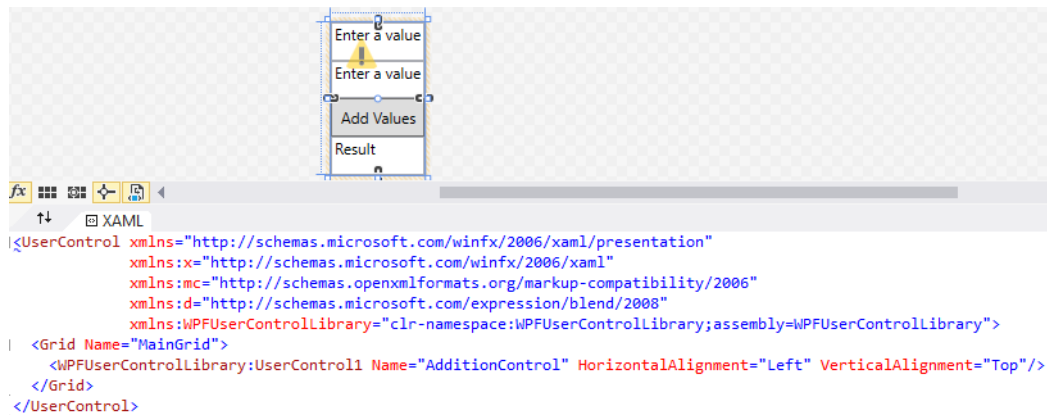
Enter a value

Enter a value

Add Values

Result

fx

XAML

<UserControl xmlns="http://schemas.microsoft.com/winfx/2006/xaml/presentation"
xmlns:x="http://schemas.microsoft.com/winfx/2006/xaml"
xmlns:mc="http://schemas.openxmlformats.org/markup-compatibility/2006"
xmlns:d="http://schemas.microsoft.com/expression/blend/2008"
xmlns:WPFUserControlLibrary="clr-namespace:WPFUserControlLibrary;assembly=WPFUserControlLibrary">
<Grid Name="MainGrid">
<WPFUserControlLibrary:UserControl1 Name="AdditionControl" HorizontalAlignment="Left" VerticalAlignment="Top"/>
</Grid>
</UserControl>